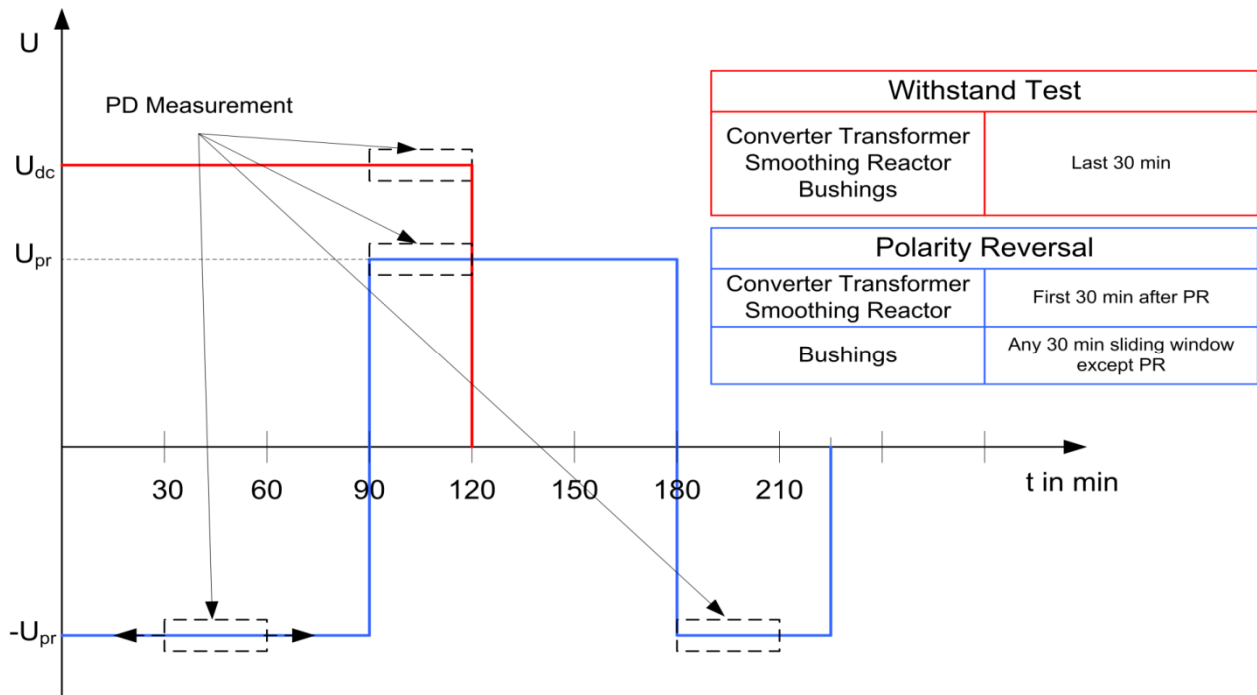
U

PD Measurement

$U_{dc}$

$U_{pr}$

$-U_{pr}$

30 60 90 120 150 180 210

t in min

| Withstand Test | |
|---|---|
| Converter Transformer Smoothing Reactor Bushings | Last 30 min |

| Polarity Reversal | |
|---|---|
| Converter Transformer Smoothing Reactor | First 30 min after PR |
| Bushings | Any 30 min sliding window except PR |